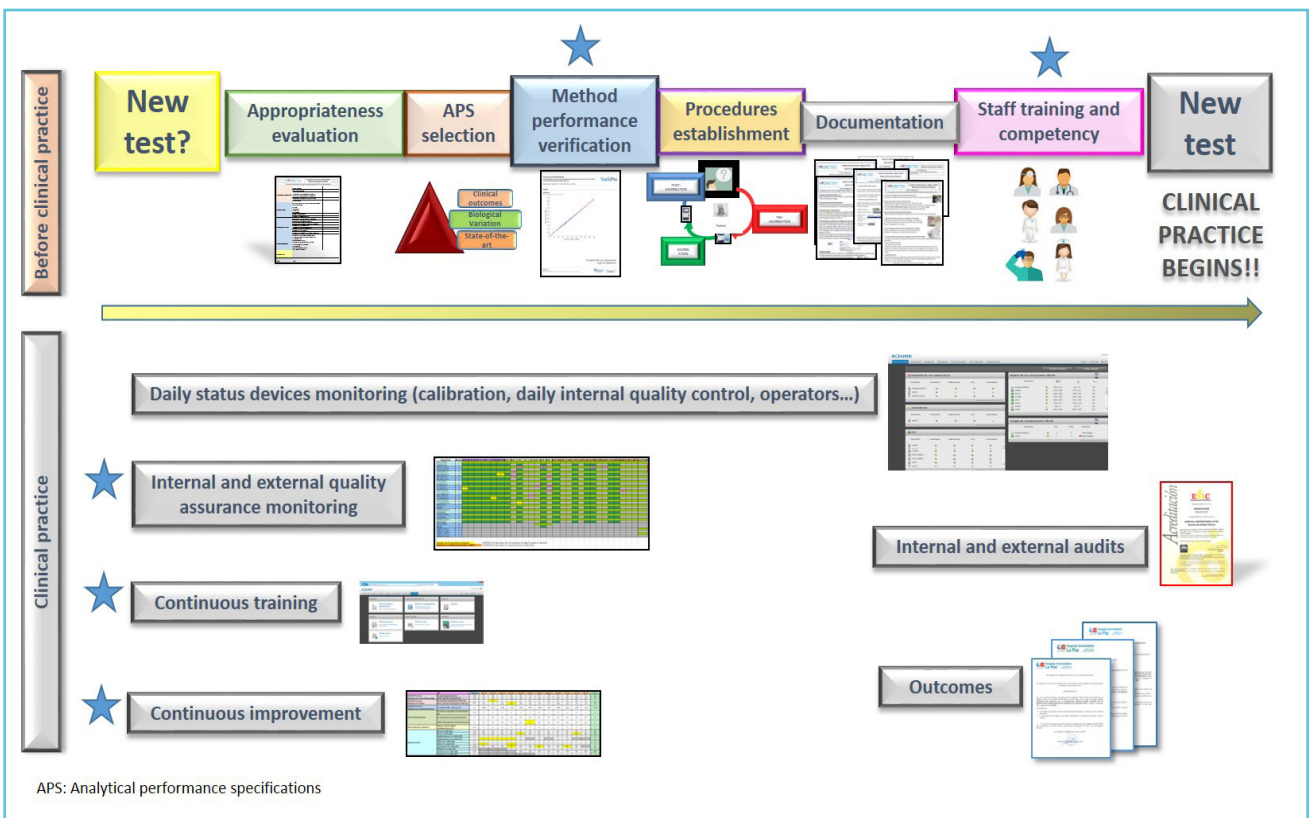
Before clinical practice

New test?

Appropriateness evaluation

APS selection

Method performance verification

Procedures establishment

Documentation

Staff training and competency

New test

Clinical outcomes

Biological Variation

State-of-the-art

CLINICAL PRACTICE BEGINS!!

Clinical practice

Daily status devices monitoring (calibration, daily internal quality control, operators…)

Internal and external quality assurance monitoring

Internal and external audits

Continuous training

Outcomes

Continuous improvement

APS: Analytical performance specifications